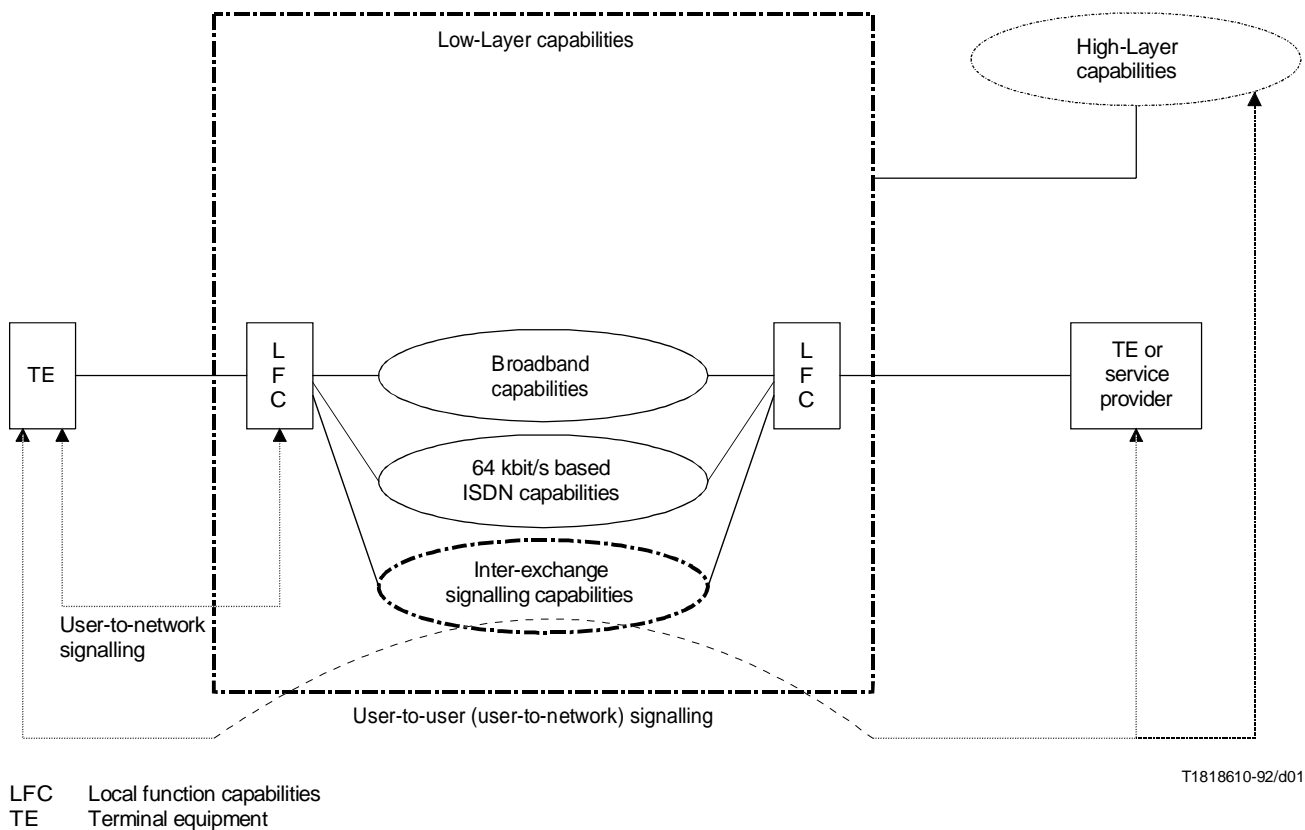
Low-Layer capabilities

High-Layer capabilities

TE

L
F
C

Broadband capabilities

64 kbit/s based ISDN capabilities

Inter-exchange signalling capabilities

L
F
C

TE or service provider

User-to-network signalling

User-to-user (user-to-network) signalling

T1818610-92/d01

LFC Local function capabilities
TE Terminal equipment